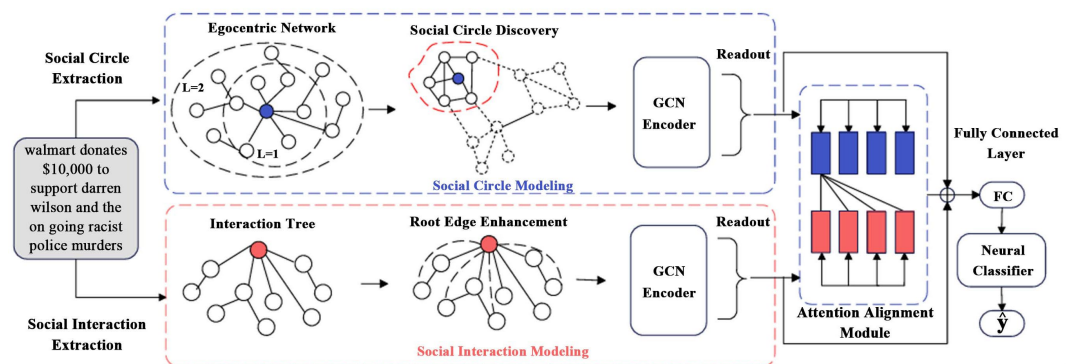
Social Circle Extraction

walmart donates \$10,000 to support darren wilson and the on going racist police murders

Social Interaction Extraction

Egocentric Network

L=2

L=1

Social Circle Discovery

GCN Encoder

Readout

Social Circle Modeling

Interaction Tree

Root Edge Enhancement

GCN Encoder

Readout

Social Interaction Modeling

Attention Alignment Module

Fully Connected Layer

FC

Neural Classifier

$\hat{y}$